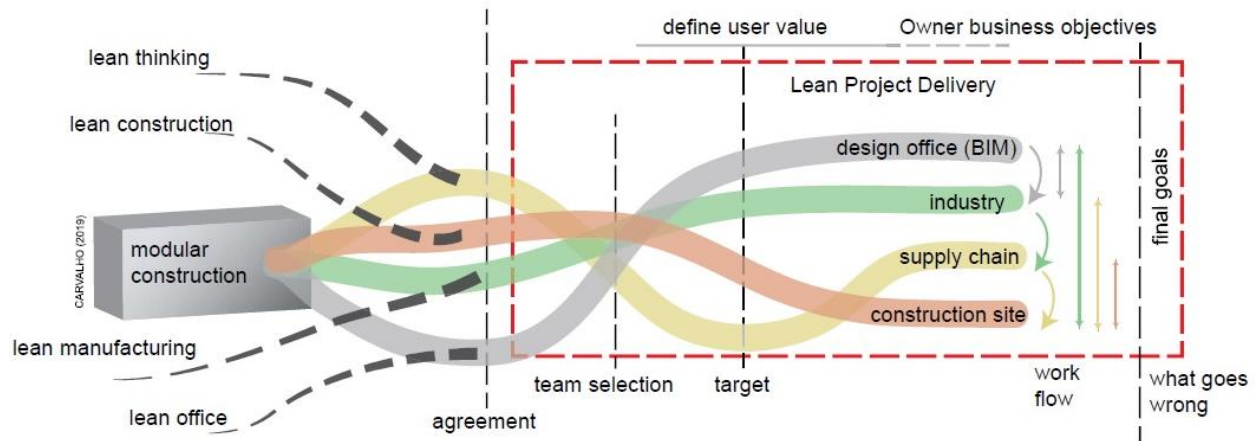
define user value

Owner business objectives

lean thinking

Lean Project Delivery

lean construction

design office (BIM)

industry

final goals

CARVALHO (2019)

modular construction

supply chain

construction site

lean manufacturing

team selection

target

work flow

what goes wrong

lean office

agreement